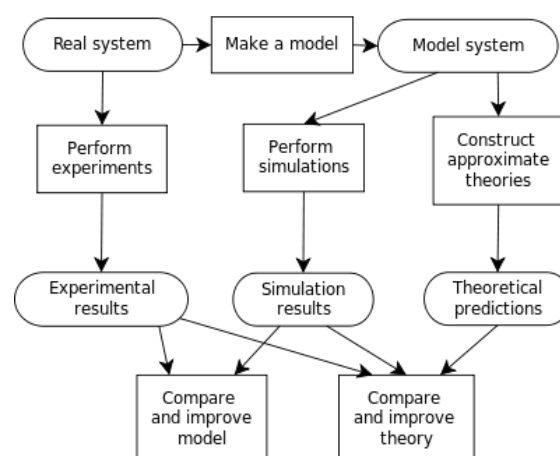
Real system

Make a model

Model system

Perform experiments

Perform simulations

Construct approximate theories

Experimental results

Simulation results

Theoretical predictions

Compare and improve model

Compare and improve theory